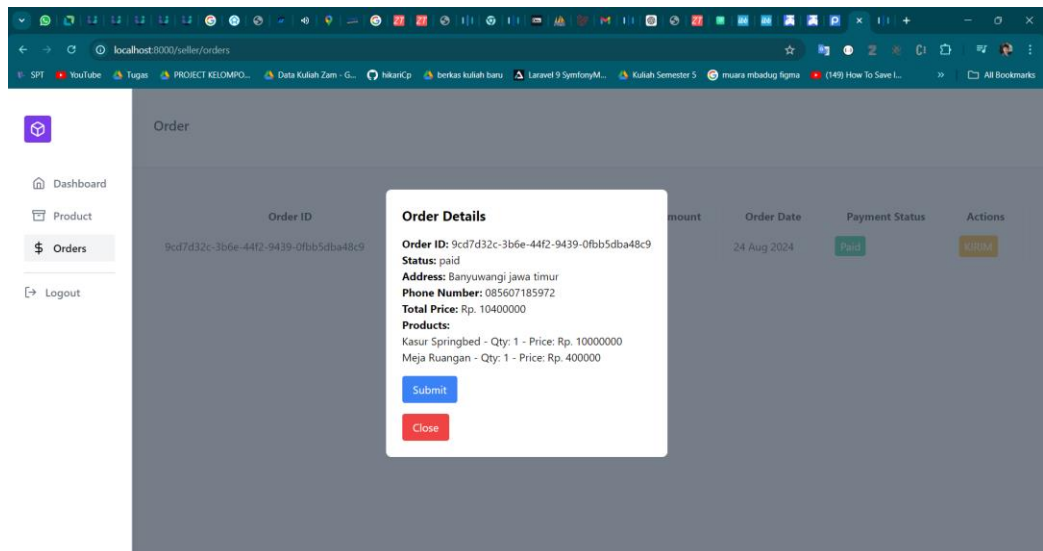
localhost:8000/seller/orders

SPT YouTube Tugas PROJECT KELOMPO... Data Kuliah Zam - G... hikariCp berkas kuliah baru Laravel 9 SymfonyM... Kuliah Semester 5 muara mbadug figma (149) How To Save I... » All Bookmarks

Order

Dashboard
Product
Orders
Logout

| Order ID | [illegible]mount | Order Date | Payment Status | Actions |
|---|---|---|---|---|
| 9cd7d32c-3b6e-44f2-9439-0fbb5dba48c9 | | 24 Aug 2024 | Paid | KIRIM |

Order Details

Order ID: 9cd7d32c-3b6e-44f2-9439-0fbb5dba48c9
Status: paid
Address: Banyuwangi jawa timur
Phone Number: 085607185972
Total Price: Rp. 10400000
Products:
Kasur Springbed - Qty: 1 - Price: Rp. 10000000
Meja Ruangan - Qty: 1 - Price: Rp. 400000

Submit

Close